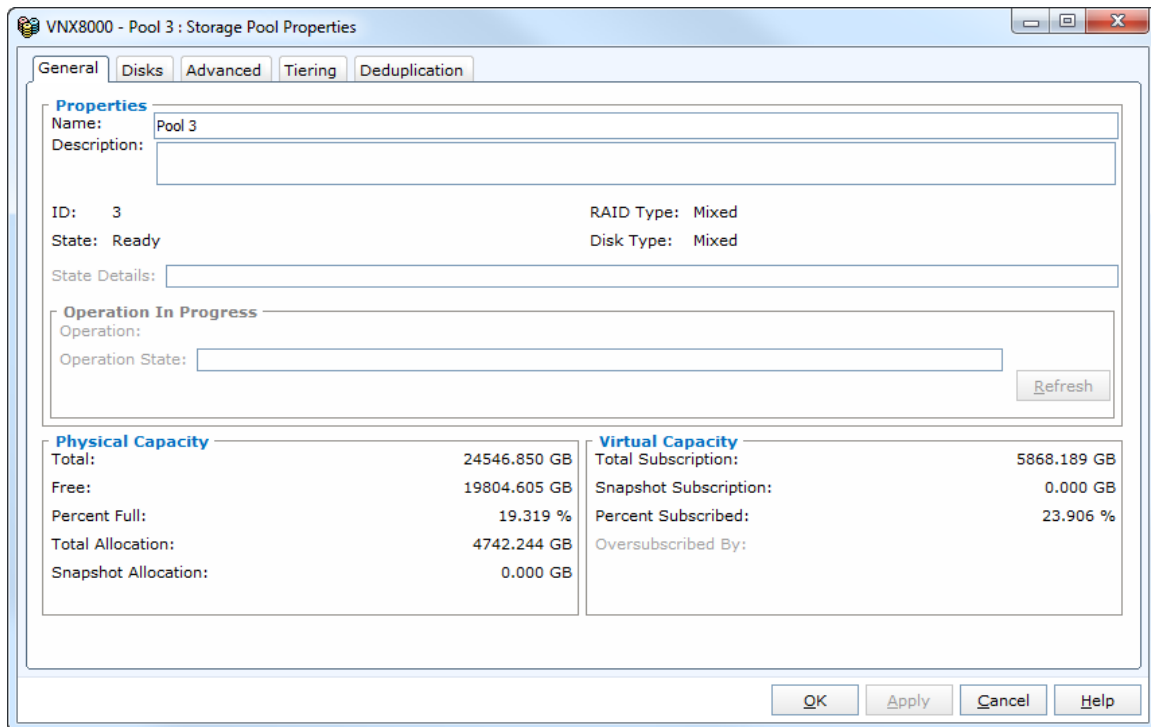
VNX8000 - Pool 3 : Storage Pool Properties

General | Disks | Advanced | Tiering | Deduplication

Properties
Name: Pool 3
Description:

ID: 3
State: Ready

RAID Type: Mixed
Disk Type: Mixed

State Details:

Operation In Progress
Operation:
Operation State:
Refresh

Physical Capacity
Total: 24546.850 GB
Free: 19804.605 GB
Percent Full: 19.319 %
Total Allocation: 4742.244 GB
Snapshot Allocation: 0.000 GB

Virtual Capacity
Total Subscription: 5868.189 GB
Snapshot Subscription: 0.000 GB
Percent Subscribed: 23.906 %
Oversubscribed By:

OK | Apply | Cancel | Help